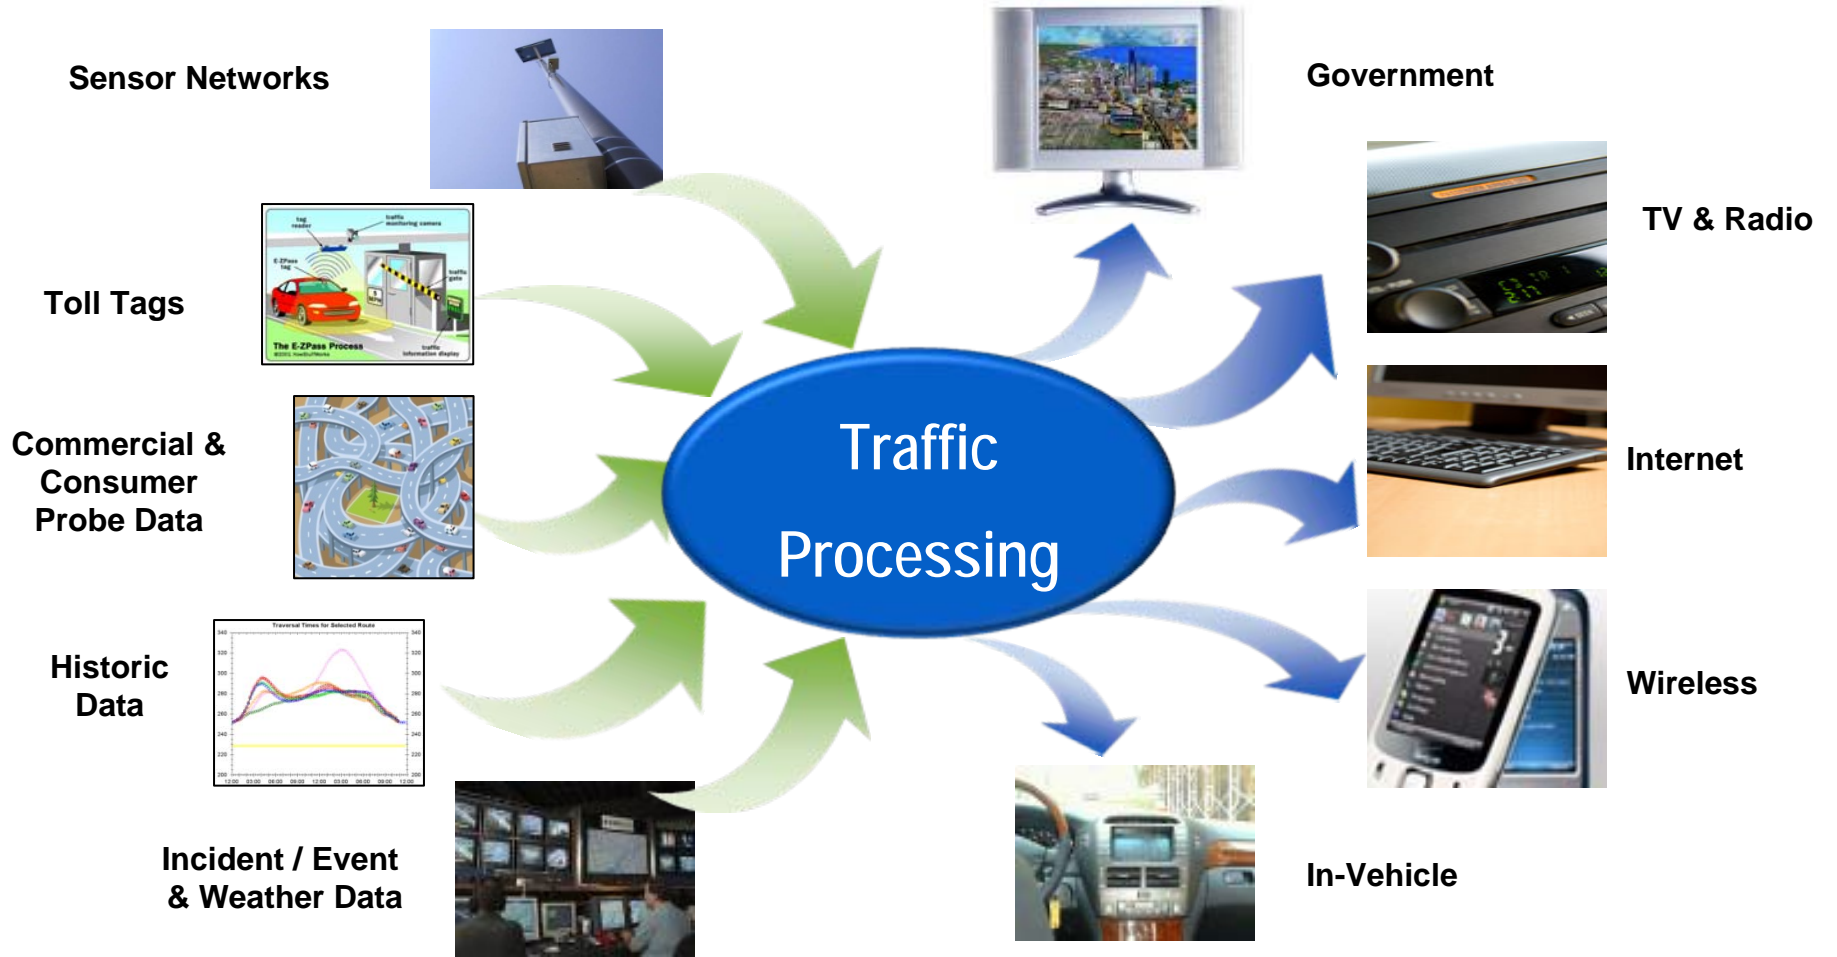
Sensor Networks

Toll Tags

tag reader

traffic monitoring camera

E-ZPass tag

traffic gate

The E-ZPass Process

traffic information display

Commercial & Consumer Probe Data

Historic Data

Traversal Times for Selected Route

Incident / Event & Weather Data

Traffic Processing

Government

TV & Radio

Internet

Wireless

In-Vehicle